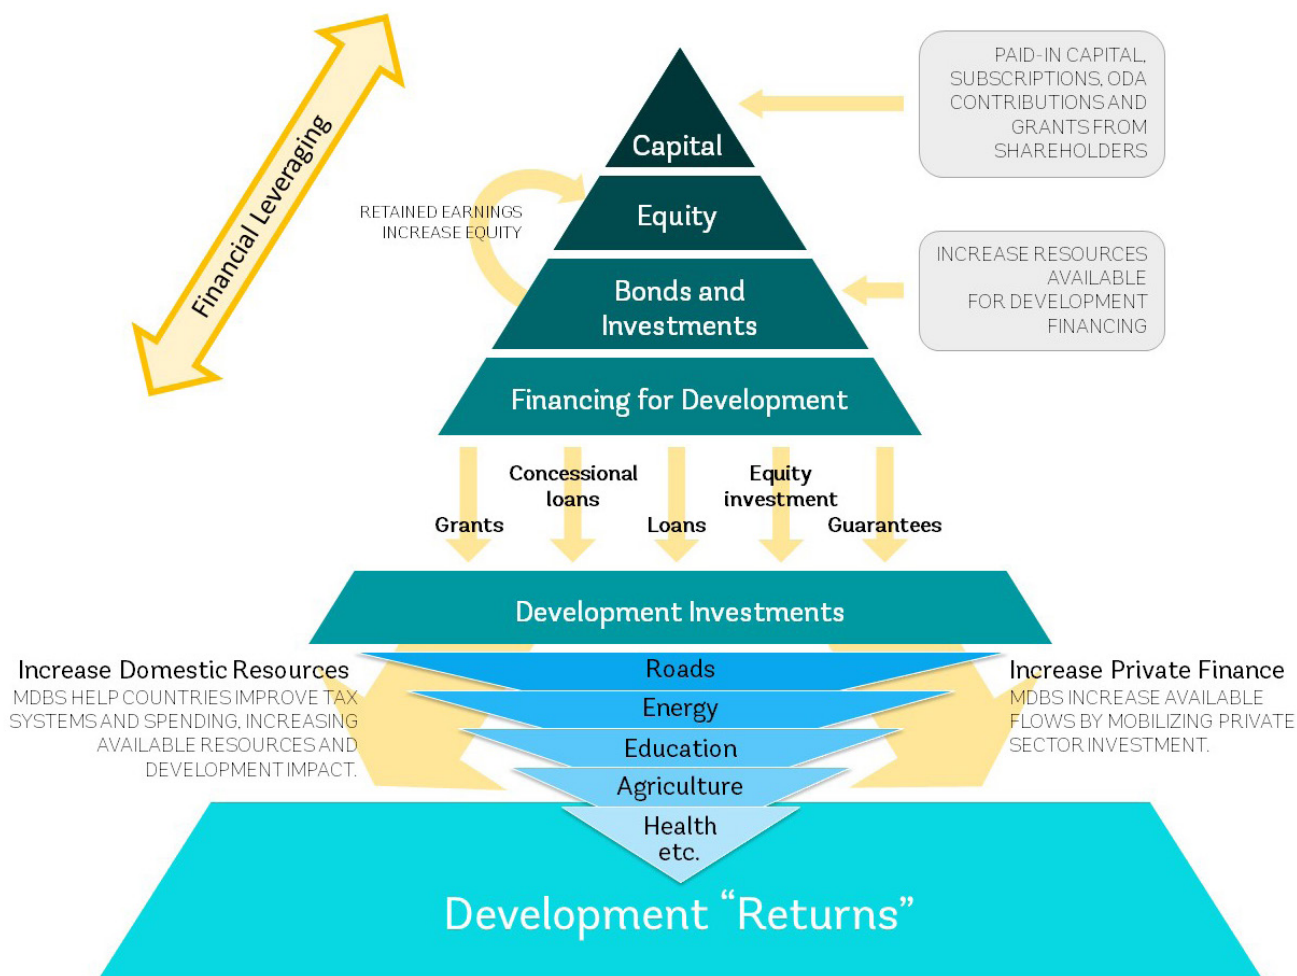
Financial Leveraging

Capital

PAID-IN CAPITAL, SUBSCRIPTIONS, ODA CONTRIBUTIONS AND GRANTS FROM SHAREHOLDERS

RETAINED EARNINGS INCREASE EQUITY

Equity

Bonds and Investments

INCREASE RESOURCES AVAILABLE FOR DEVELOPMENT FINANCING

Financing for Development

Grants

Concessional loans

Loans

Equity investment

Guarantees

Development Investments

Increase Domestic Resources
MDBS HELP COUNTRIES IMPROVE TAX SYSTEMS AND SPENDING, INCREASING AVAILABLE RESOURCES AND DEVELOPMENT IMPACT.

Roads

Energy

Education

Agriculture

Health etc.

Increase Private Finance
MDBS INCREASE AVAILABLE FLOWS BY MOBILIZING PRIVATE SECTOR INVESTMENT.

Development “Returns”